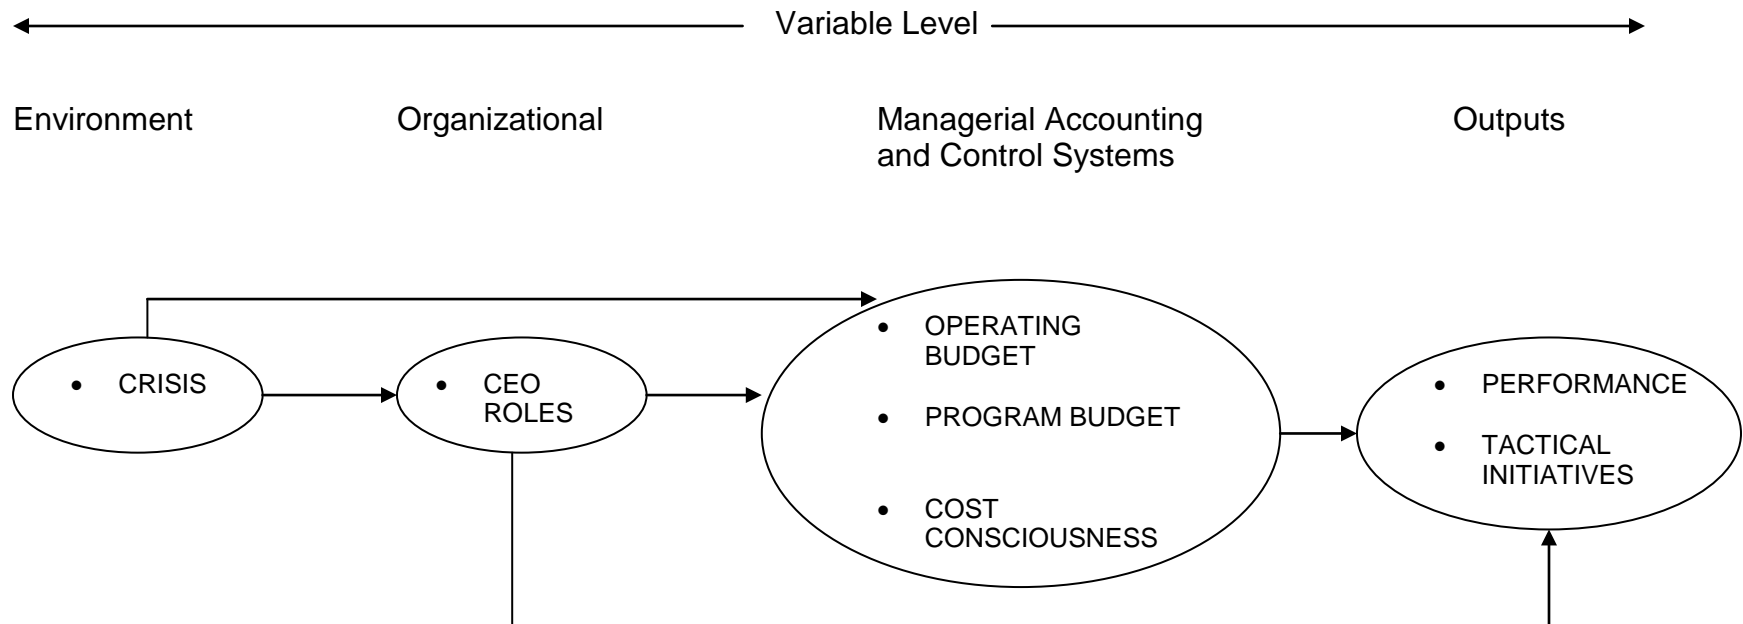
Variable Level

Environment

Organizational

Managerial Accounting and Control Systems

Outputs

• CRISIS

• CEO ROLES

• OPERATING BUDGET
• PROGRAM BUDGET
• COST CONSCIOUSNESS

• PERFORMANCE
• TACTICAL INITIATIVES